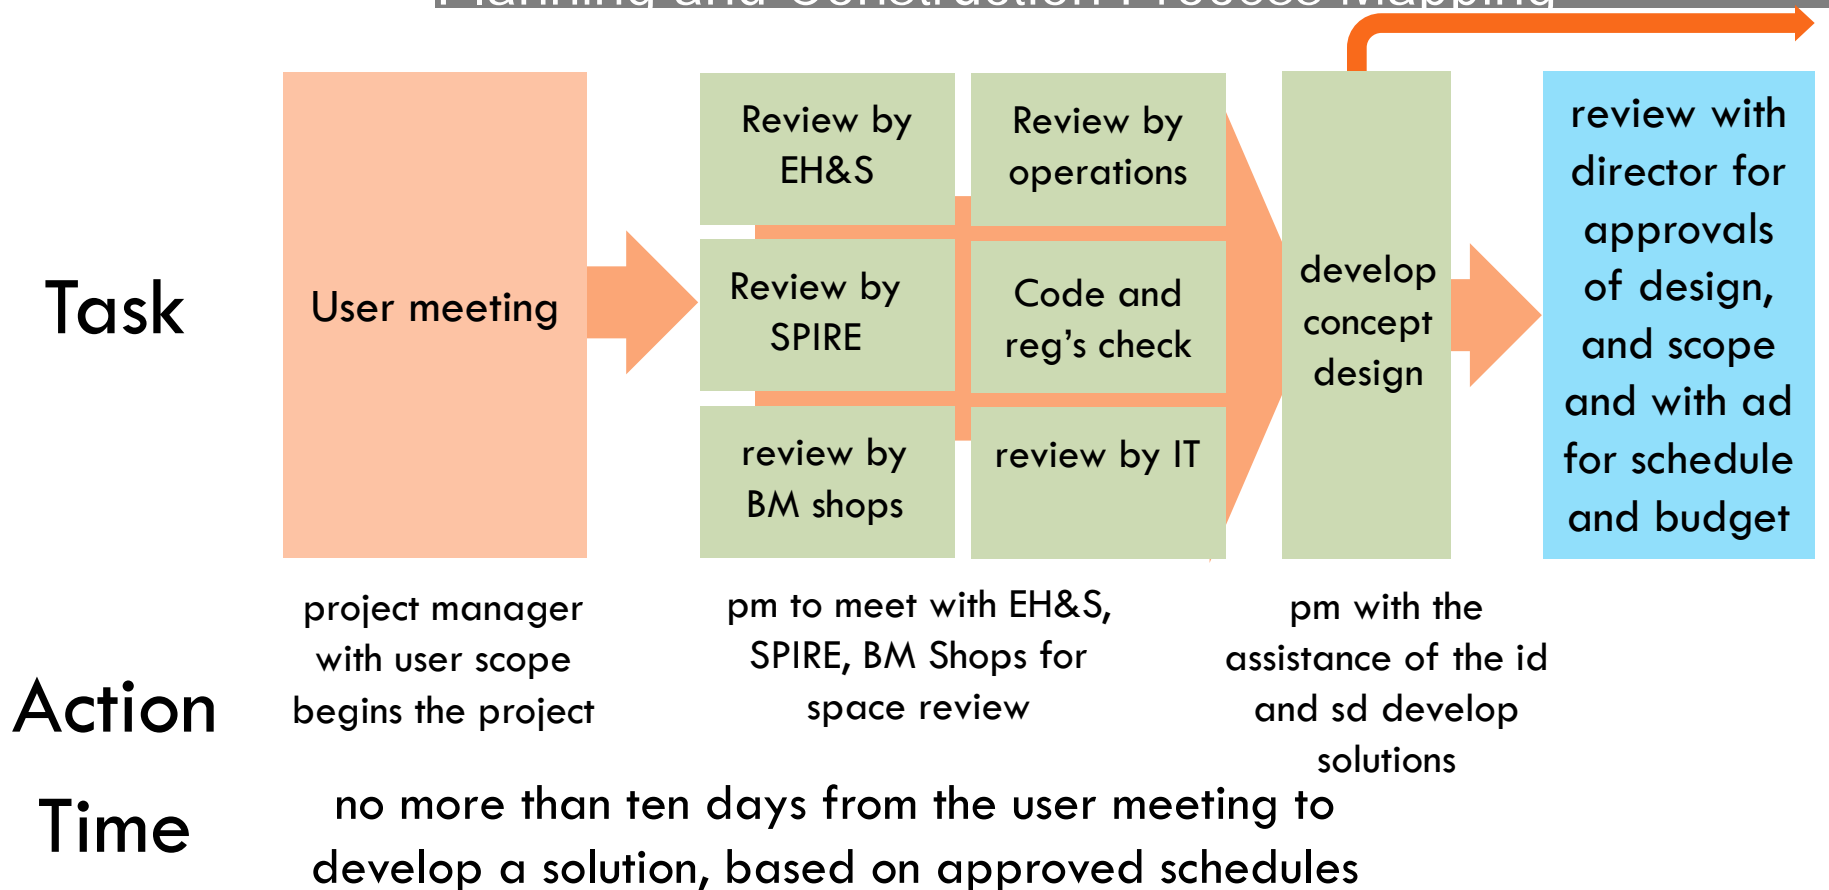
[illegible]

Task

User meeting

Review by EH&S

Review by operations

Review by SPIRE

Code and reg's check

review by BM shops

review by IT

develop concept design

review with director for approvals of design, and scope and with ad for schedule and budget

Action

project manager with user scope begins the project

pm to meet with EH&S, SPIRE, BM Shops for space review

pm with the assistance of the id and sd develop solutions

Time

no more than ten days from the user meeting to develop a solution, based on approved schedules